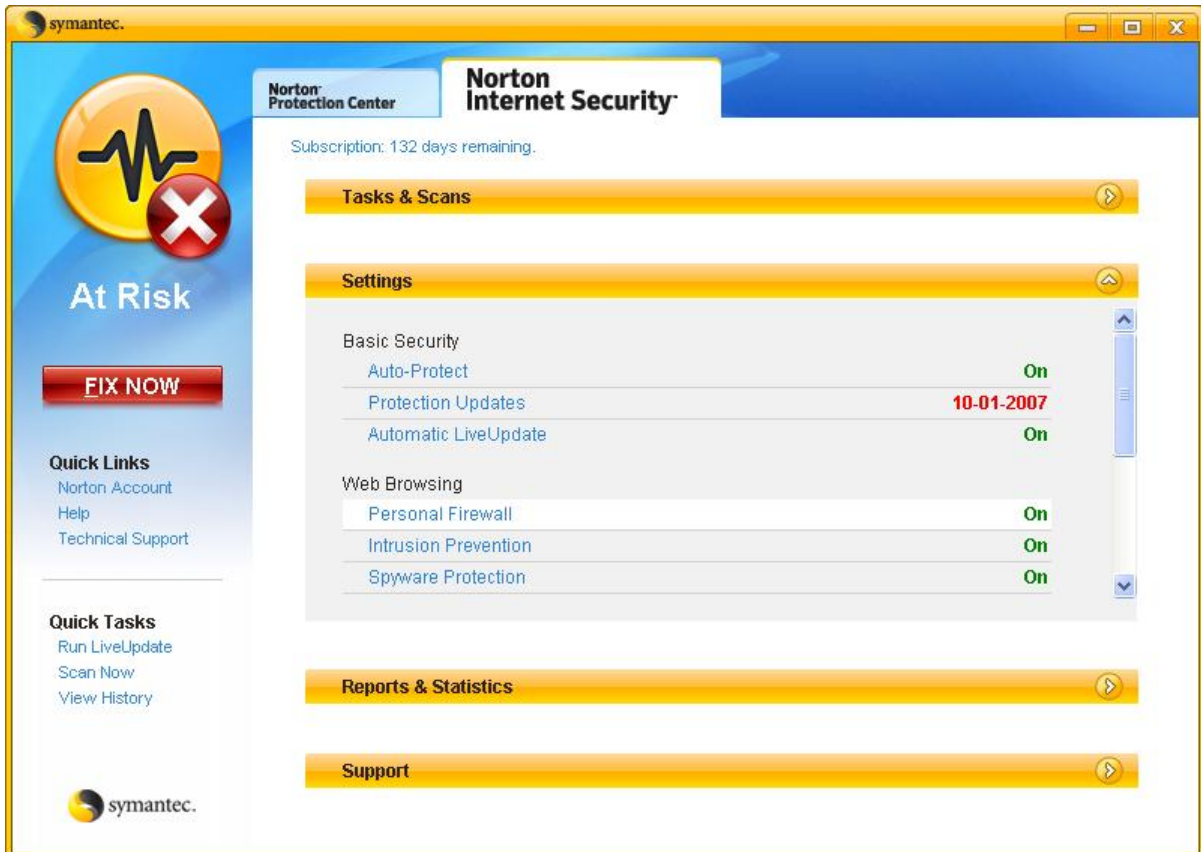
symantec.

At Risk

FIX NOW

Quick Links
Norton Account
Help
Technical Support

Quick Tasks
Run LiveUpdate
Scan Now
View History

symantec.

Norton Protection Center

Norton Internet Security

Subscription: 132 days remaining.

Tasks & Scans

Settings

Basic Security
Auto-Protect On
Protection Updates 10-01-2007
Automatic LiveUpdate On

Web Browsing
Personal Firewall On
Intrusion Prevention On
Spyware Protection On

Reports & Statistics

Support